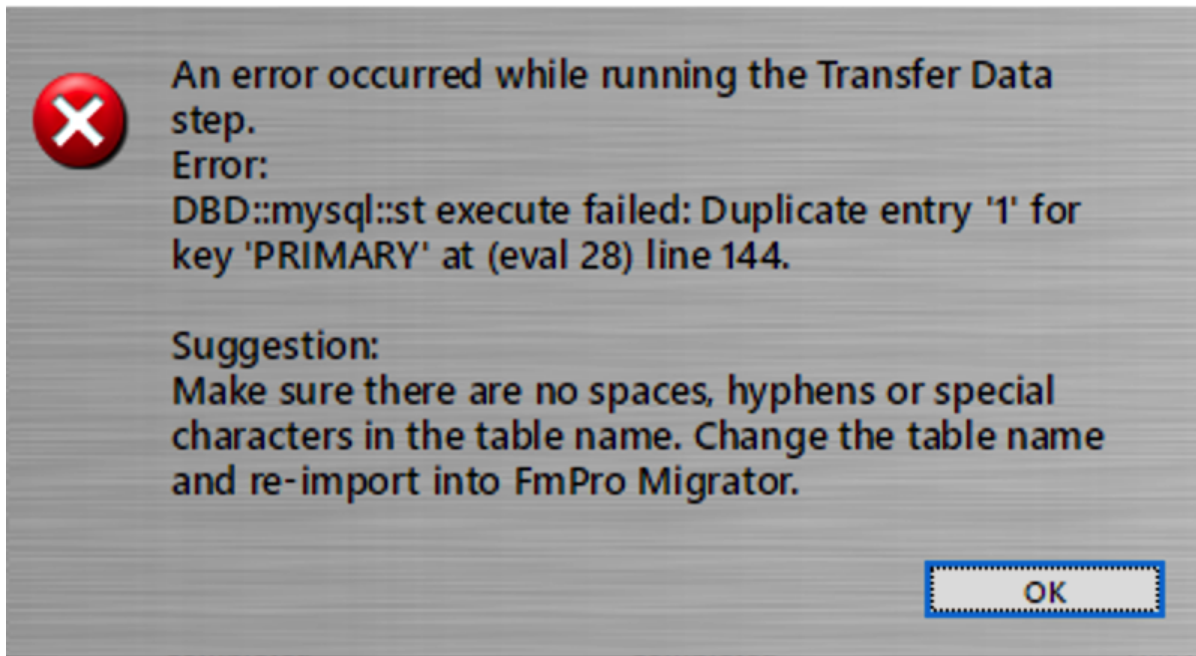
An error occurred while running the Transfer Data step.
Error:
DBD::mysql::st execute failed: Duplicate entry '1' for key 'PRIMARY' at (eval 28) line 144.

Suggestion:
Make sure there are no spaces, hyphens or special characters in the table name. Change the table name and re-import into FmPro Migrator.

OK